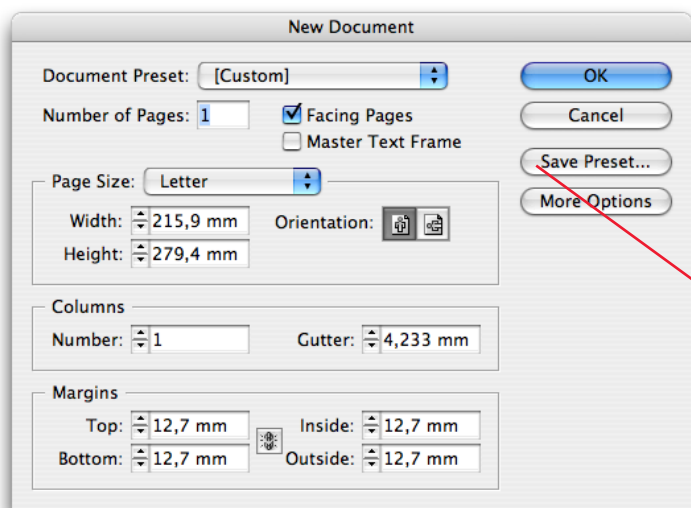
New Document

Document Preset: [Custom]

Number of Pages: 1

Facing Pages

Master Text Frame

OK

Cancel

Save Preset...

More Options

Page Size: Letter

Width: 215,9 mm

Height: 279,4 mm

Orientation:

Columns

Number: 1

Gutter: 4,233 mm

Margins

Top: 12,7 mm

Bottom: 12,7 mm

Inside: 12,7 mm

Outside: 12,7 mm